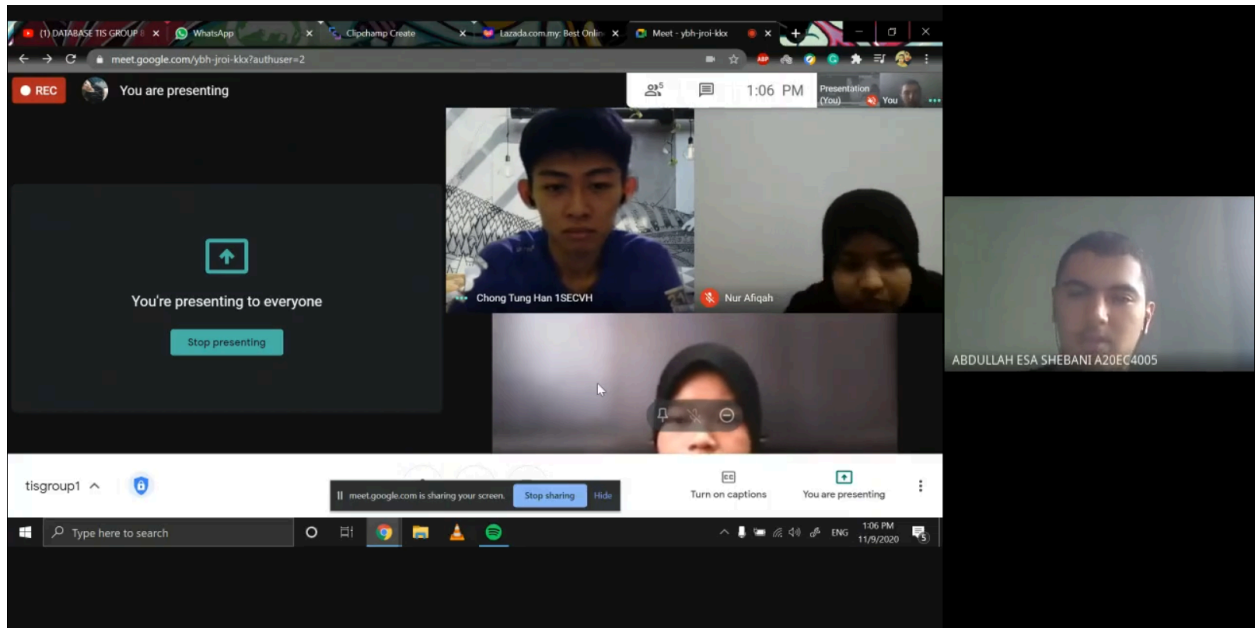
(1) DATABASE TIS GROUP

WhatsApp

Clipchamp Create

Lazada.com.my: Best Onlin

Meet - ybh-jroi-kkx

meet.google.com/ybh-jroi-kkx?authuser=2

REC

You are presenting

5

1:06 PM

Presentation (You)

You

You're presenting to everyone

Stop presenting

Chong Tung Han 1SECVH

Nur Afiqah

ABDULLAH ESA SHEBANI A20EC4005

tisgroup1

meet.google.com is sharing your screen.

Stop sharing

Hide

Turn on captions

You are presenting

Type here to search

ENG

1:06 PM
11/9/2020

5